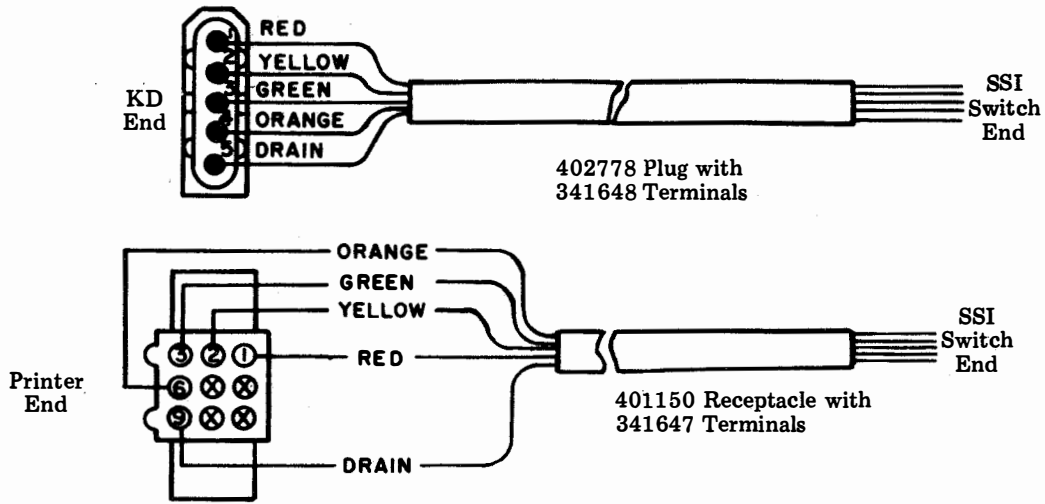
1 RED
2 YELLOW
3 GREEN
4 ORANGE
5 DRAIN

KD End

SSI Switch End

402778 Plug with 341648 Terminals

ORANGE
GREEN
YELLOW
3 2 1 RED
6
9
DRAIN

Printer End

SSI Switch End

401150 Receptacle with 341647 Terminals